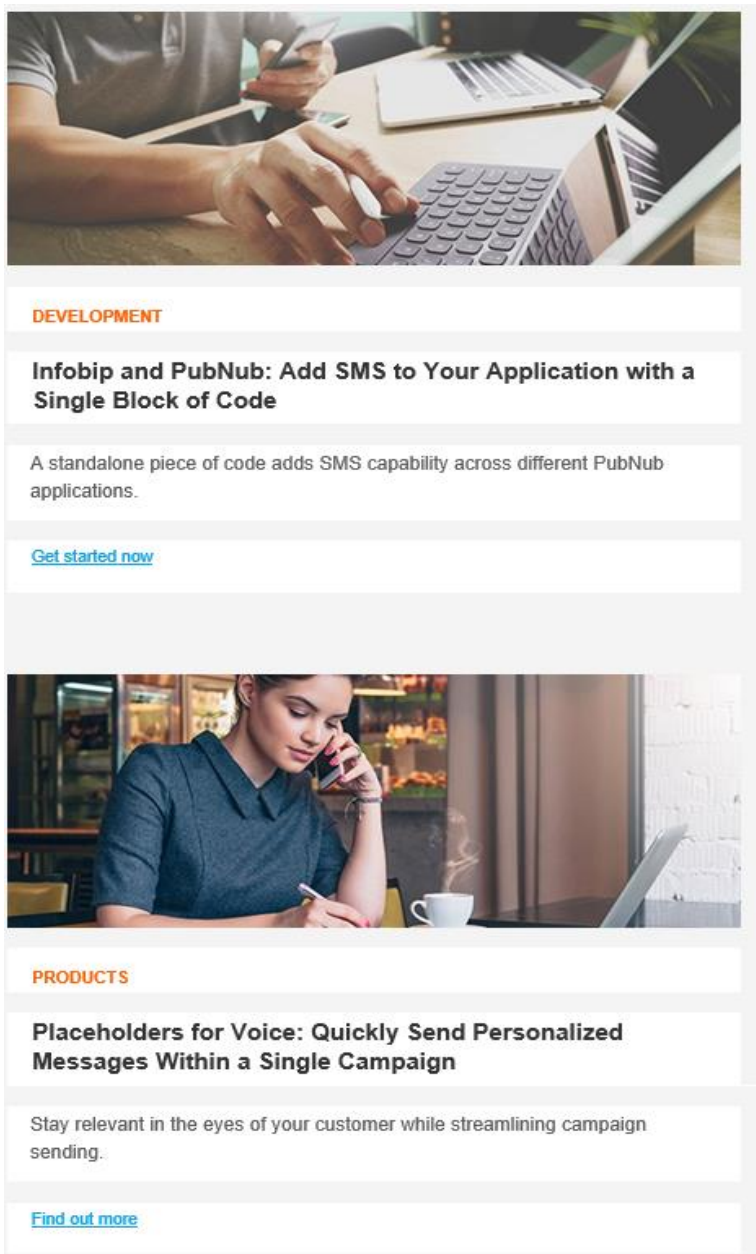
DEVELOPMENT

Infobip and PubNub: Add SMS to Your Application with a Single Block of Code

A standalone piece of code adds SMS capability across different PubNub applications.

Get started now

PRODUCTS

Placeholders for Voice: Quickly Send Personalized Messages Within a Single Campaign

Stay relevant in the eyes of your customer while streamlining campaign sending.

Find out more